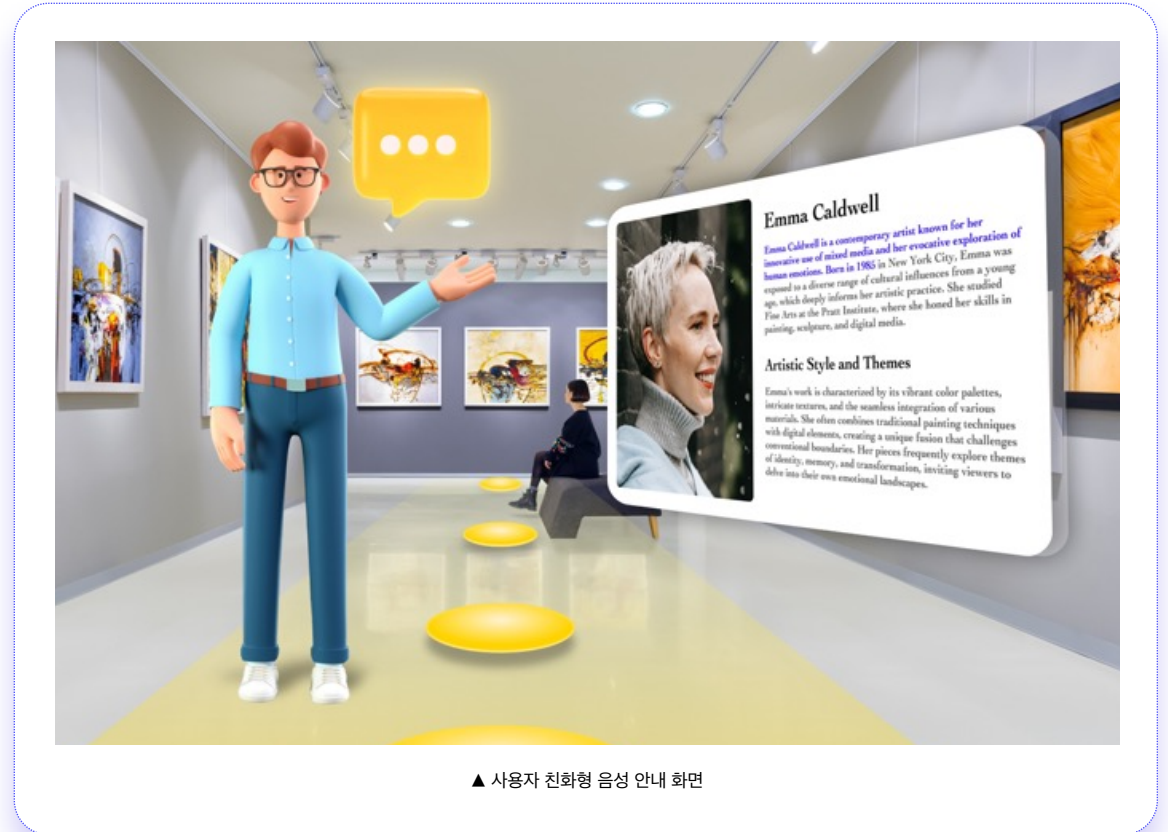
Emma Caldwell

Emma Caldwell is a contemporary artist known for her innovative use of mixed media and her evocative exploration of human emotions. Born in 1985 in New York City, Emma was exposed to a diverse range of cultural influences from a young age, which deeply informs her artistic practice. She studied Fine Arts at the Pratt Institute, where she honed her skills in painting, sculpture, and digital media.

Artistic Style and Themes

Emma's work is characterized by its vibrant color palettes, intricate textures, and the seamless integration of various materials. She often combines traditional painting techniques with digital elements, creating a unique fusion that challenges conventional boundaries. Her pieces frequently explore themes of identity, memory, and transformation, inviting viewers to delve into their own emotional landscapes.

▲ 사용자 친화형 음성 안내 화면